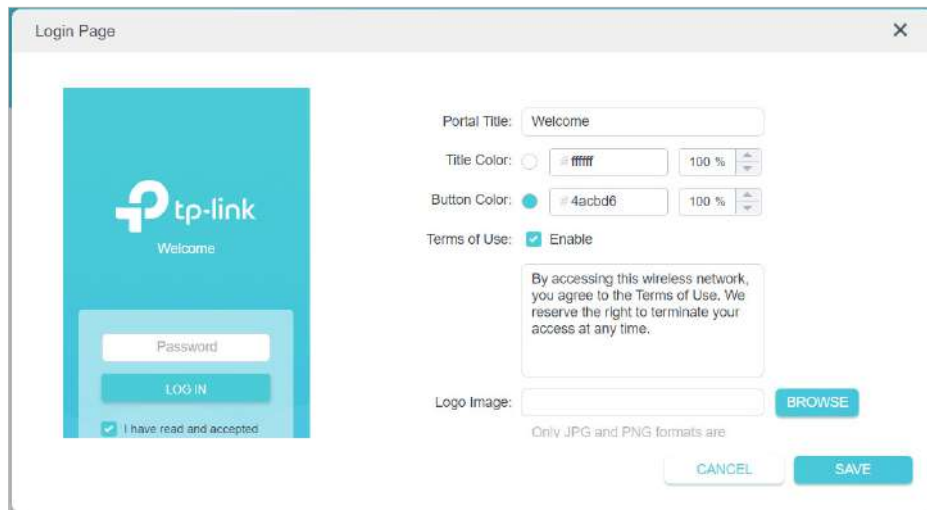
Login Page

×

tp-link

Welcome

Password

LOG IN

I have read and accepted

Portal Title: Welcome

Title Color: # ffffff 100 %

Button Color: # 4acbd6 100 %

Terms of Use: Enable

By accessing this wireless network, you agree to the Terms of Use. We reserve the right to terminate your access at any time.

Logo Image: BROWSE

Only JPG and PNG formats are

CANCEL

SAVE